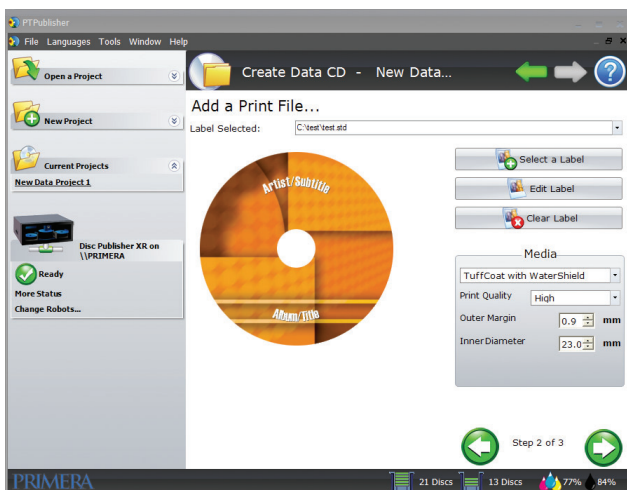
PTPublisher
File Languages Tools Window Help

Open a Project

New Project

Current Projects
New Data Project 1

Disc Publisher XR on \\PRIMERA
Ready
More Status
Change Robots...

Create Data CD - New Data...

Add a Print File...
Label Selected: C:\test\test.std

Artist/Subtitle
Album/Title

Select a Label
Edit Label
Clear Label

Media
TuffCoat with WaterShield
Print Quality High
Outer Margin 0.9 mm
Inner Diameter 23.0 mm

Step 2 of 3

PRIMERA
21 Discs 13 Discs 77% 84%